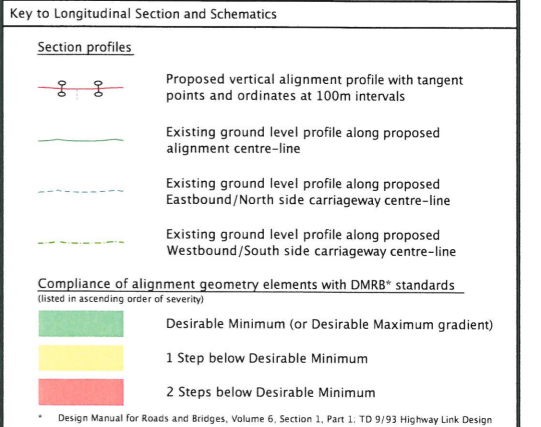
Key to Longitudinal Section and Schematics

Section profiles

Proposed vertical alignment profile with tangent points and ordinates at 100m intervals

Existing ground level profile along proposed alignment centre-line

Existing ground level profile along proposed Eastbound/North side carriageway centre-line

Existing ground level profile along proposed Westbound/South side carriageway centre-line

Compliance of alignment geometry elements with DMRB* standards
(listed in ascending order of severity)

Desirable Minimum (or Desirable Maximum gradient)

1 Step below Desirable Minimum

2 Steps below Desirable Minimum

* Design Manual for Roads and Bridges, Volume 6, Section 1, Part 1: TD 9/93 Highway Link Design